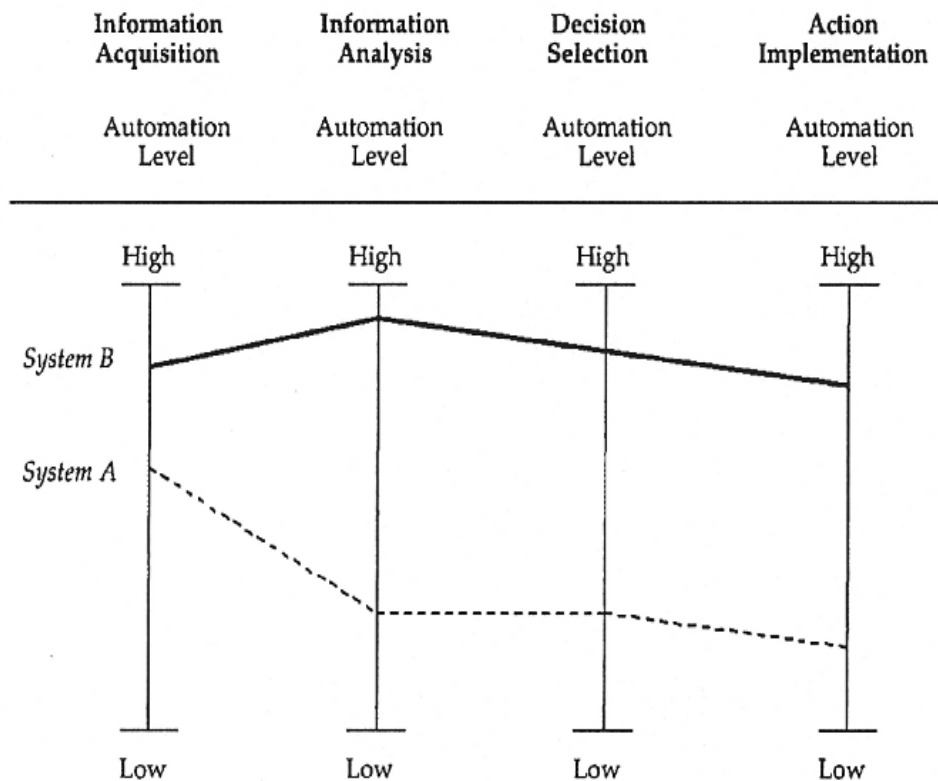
Information Acquisition

Information Analysis

Decision Selection

Action Implementation

Automation Level

Automation Level

Automation Level

Automation Level

High

High

High

High

System B

System A

Low

Low

Low

Low